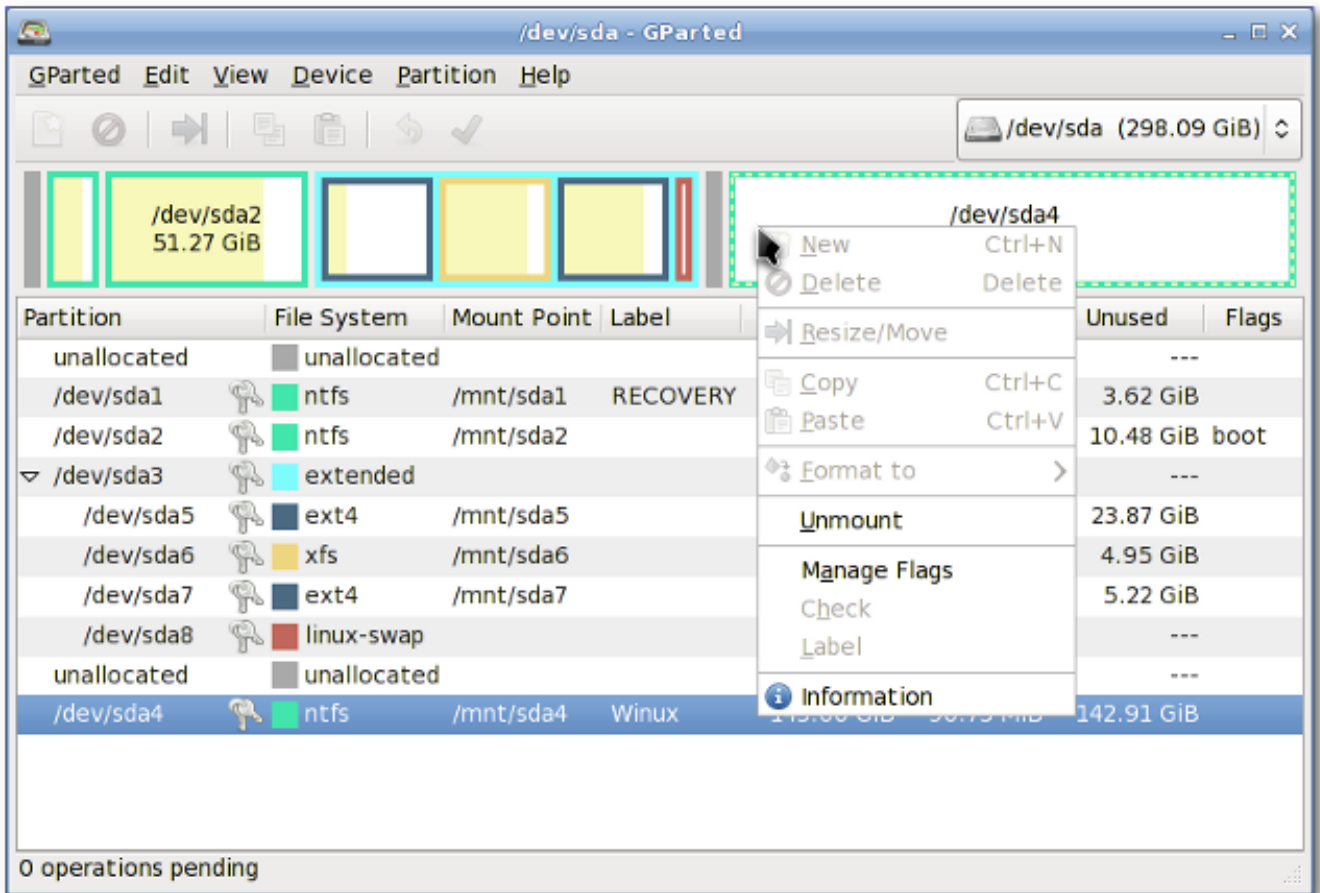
/dev/sda - GParted

GParted Edit View Device Partition Help

/dev/sda (298.09 GiB)

/dev/sda2
51.27 GiB

/dev/sda4

New Ctrl+N
Delete Delete
Resize/Move
Copy Ctrl+C
Paste Ctrl+V
Format to
Unmount
Manage Flags
Check
Label
Information

| Partition | File System | Mount Point | Label | Unused | Flags |
|---|---|---|---|---|---|
| unallocated | unallocated | | | --- | |
| /dev/sda1 | ntfs | /mnt/sda1 | RECOVERY | 3.62 GiB | |
| /dev/sda2 | ntfs | /mnt/sda2 | | 10.48 GiB | boot |
| /dev/sda3 | extended | | | --- | |
| /dev/sda5 | ext4 | /mnt/sda5 | | 23.87 GiB | |
| /dev/sda6 | xfs | /mnt/sda6 | | 4.95 GiB | |
| /dev/sda7 | ext4 | /mnt/sda7 | | 5.22 GiB | |
| /dev/sda8 | linux-swap | | | --- | |
| unallocated | unallocated | | | --- | |
| /dev/sda4 | ntfs | /mnt/sda4 | Winux | 142.91 GiB | |

0 operations pending